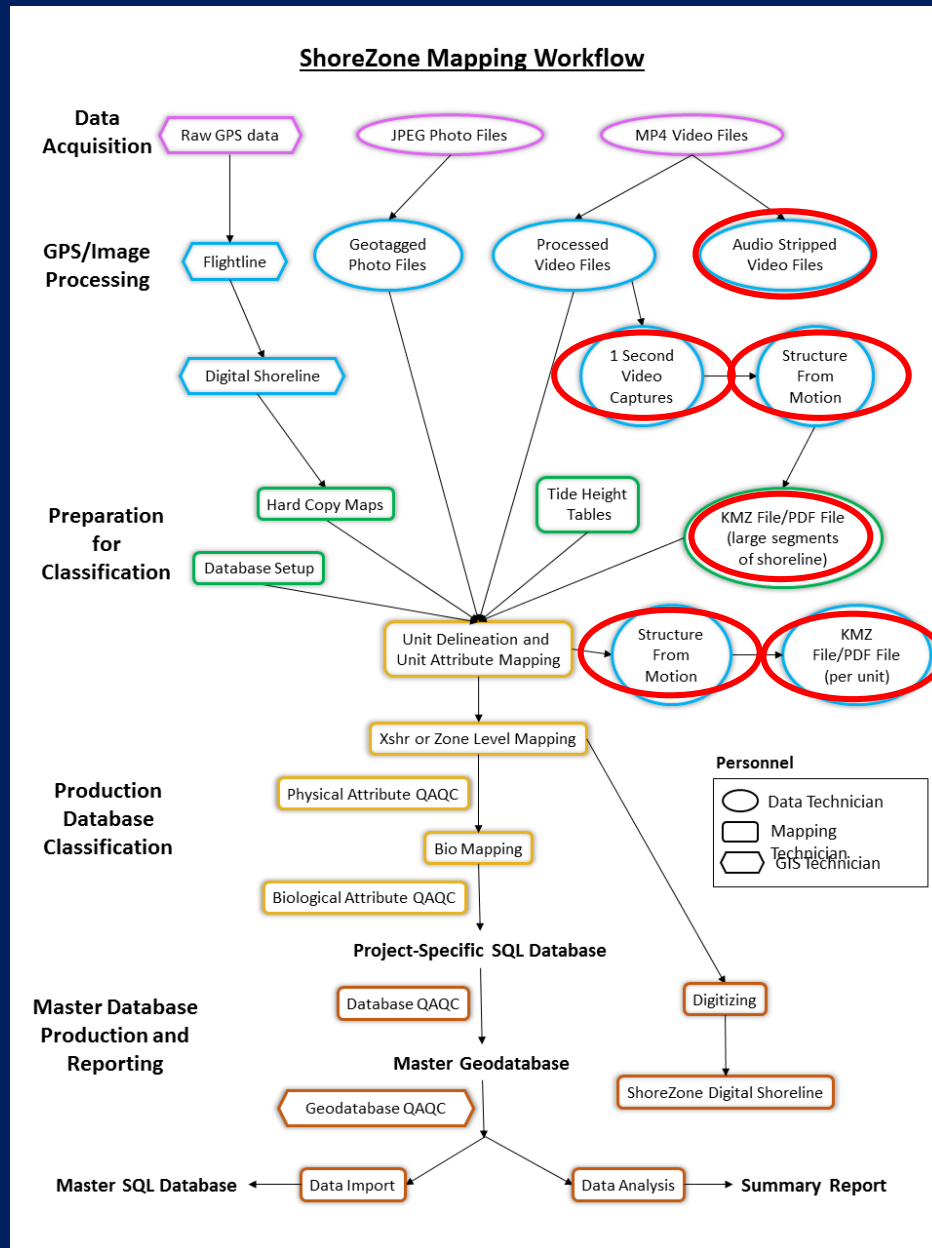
ShoreZone Mapping Workflow

Data Acquisition

Raw GPS data

JPEG Photo Files

MP4 Video Files

GPS/Image Processing

Flightline

Geotagged Photo Files

Processed Video Files

Audio Stripped Video Files

Digital Shoreline

1 Second Video Captures

Structure From Motion

Preparation for Classification

Hard Copy Maps

Tide Height Tables

KMZ File/PDF File (large segments of shoreline)

Database Setup

Unit Delineation and Unit Attribute Mapping

Structure From Motion

KMZ File/PDF File (per unit)

Xshr or Zone Level Mapping

Production Database Classification

Physical Attribute QAQC

Bio Mapping

Biological Attribute QAQC

Personnel

Data Technician

Mapping Technician

GIS Technician

Project-Specific SQL Database

Master Database Production and Reporting

Database QAQC

Digitizing

Master Geodatabase

ShoreZone Digital Shoreline

Geodatabase QAQC

Master SQL Database

Data Import

Data Analysis

Summary Report